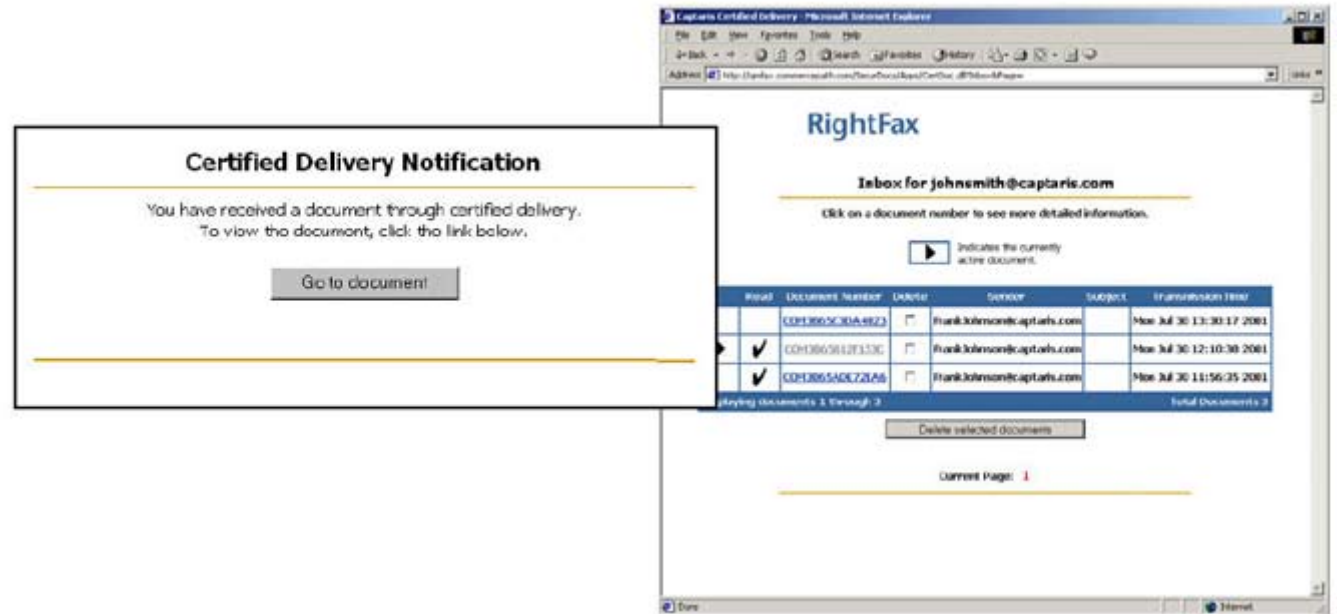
Certified Delivery Notification

You have received a document through certified delivery. To view the document, click the link below.

Go to document

Captaris Certified Delivery - Microsoft Internet Explorer

File Edit View Favorites Tools Help

Back Search Favorites History

Address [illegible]

Links

RightFax

Inbox for johnsmith@captaris.com

Click on a document number to see more detailed information.

Indicates the currently active document.

| | Read | Document Number | Delete | Sender | Subject | Transmission Time |
|---|---|---|---|---|---|---|
| | | CDM3865C3DA4823 | | FrankJohnson@captaris.com | | Mon Jul 30 13:30:17 2001 |
| ▶ | ✔ | CDM3865B12F153C | | FrankJohnson@captaris.com | | Mon Jul 30 12:10:38 2001 |
| | ✔ | CDM3865ADE72EA6 | | FrankJohnson@captaris.com | | Mon Jul 30 11:56:35 2001 |

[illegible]playing documents 1 through 3

Total Documents 3

Delete selected documents

Current Page: 1

Done

Internet